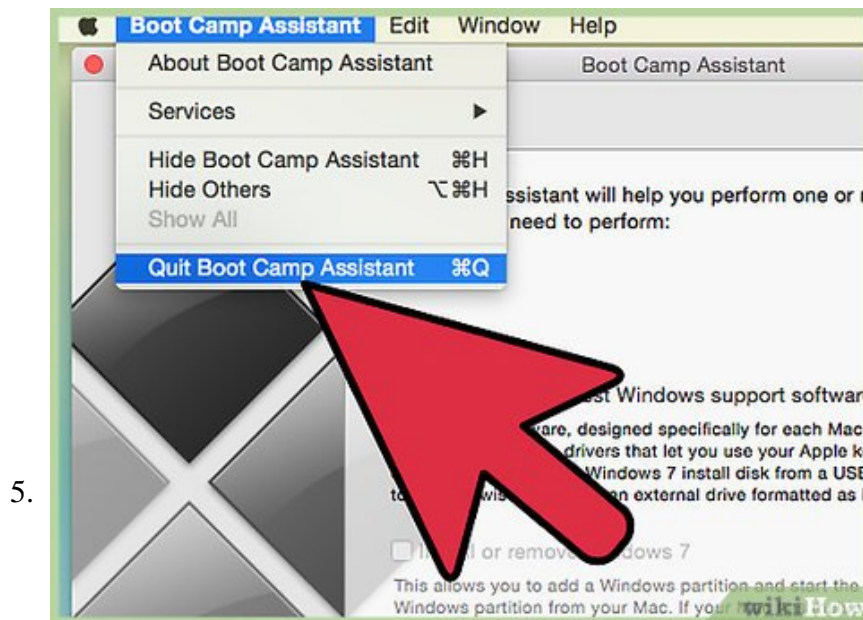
5.

Boot Camp Assistant Edit Window Help

About Boot Camp Assistant

Services ▶

Hide Boot Camp Assistant ⌘H
Hide Others ⌥⌘H
Show All

Quit Boot Camp Assistant ⌘Q

Boot Camp Assistant

ssistant will help you perform one or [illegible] need to perform:

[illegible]st Windows support softwar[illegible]

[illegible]are, designed specifically for each Mac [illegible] drivers that let you use your Apple k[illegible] Windows 7 install disk from a USB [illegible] to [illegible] wis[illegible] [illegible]n external drive formatted as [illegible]

In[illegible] or remov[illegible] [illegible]dows 7

This allows you to add a Windows partition and start the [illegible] Windows partition from your Mac. If your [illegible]

wikiHow